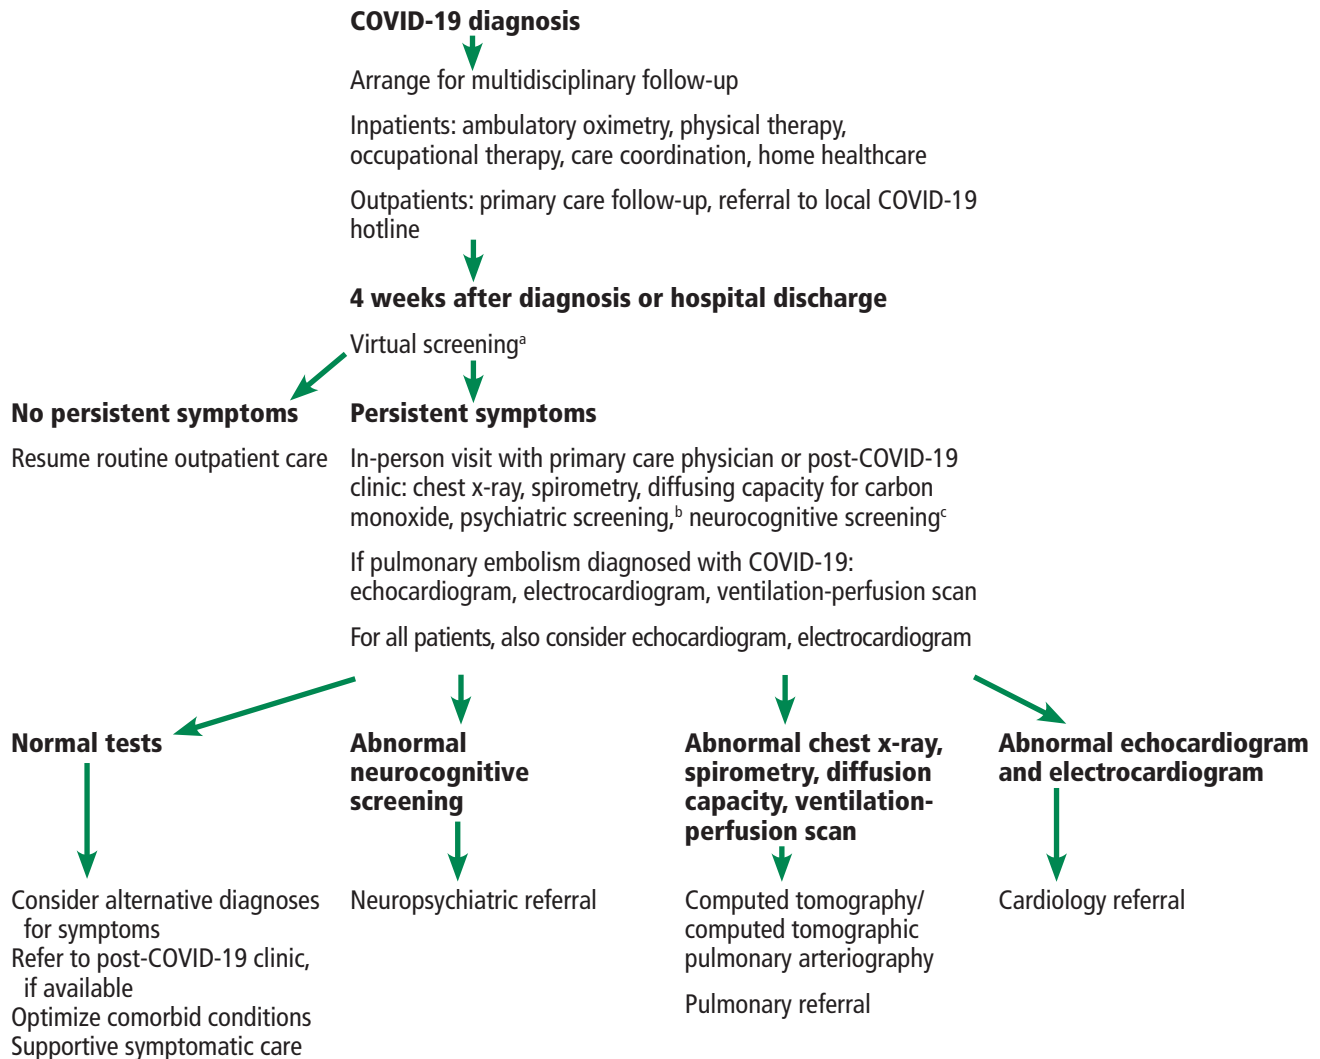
COVID-19 diagnosis

Arrange for multidisciplinary follow-up

Inpatients: ambulatory oximetry, physical therapy, occupational therapy, care coordination, home healthcare

Outpatients: primary care follow-up, referral to local COVID-19 hotline

4 weeks after diagnosis or hospital discharge

Virtual screening$^a$

No persistent symptoms

Resume routine outpatient care

Persistent symptoms

In-person visit with primary care physician or post-COVID-19 clinic: chest x-ray, spirometry, diffusing capacity for carbon monoxide, psychiatric screening,$^b$ neurocognitive screening$^c$

If pulmonary embolism diagnosed with COVID-19: echocardiogram, electrocardiogram, ventilation-perfusion scan

For all patients, also consider echocardiogram, electrocardiogram

Normal tests

Consider alternative diagnoses for symptoms
Refer to post-COVID-19 clinic, if available
Optimize comorbid conditions
Supportive symptomatic care

Abnormal neurocognitive screening

Neuropsychiatric referral

Abnormal chest x-ray, spirometry, diffusion capacity, ventilation-perfusion scan

Computed tomography/ computed tomographic pulmonary arteriography

Pulmonary referral

Abnormal echocardiogram and electrocardiogram

Cardiology referral